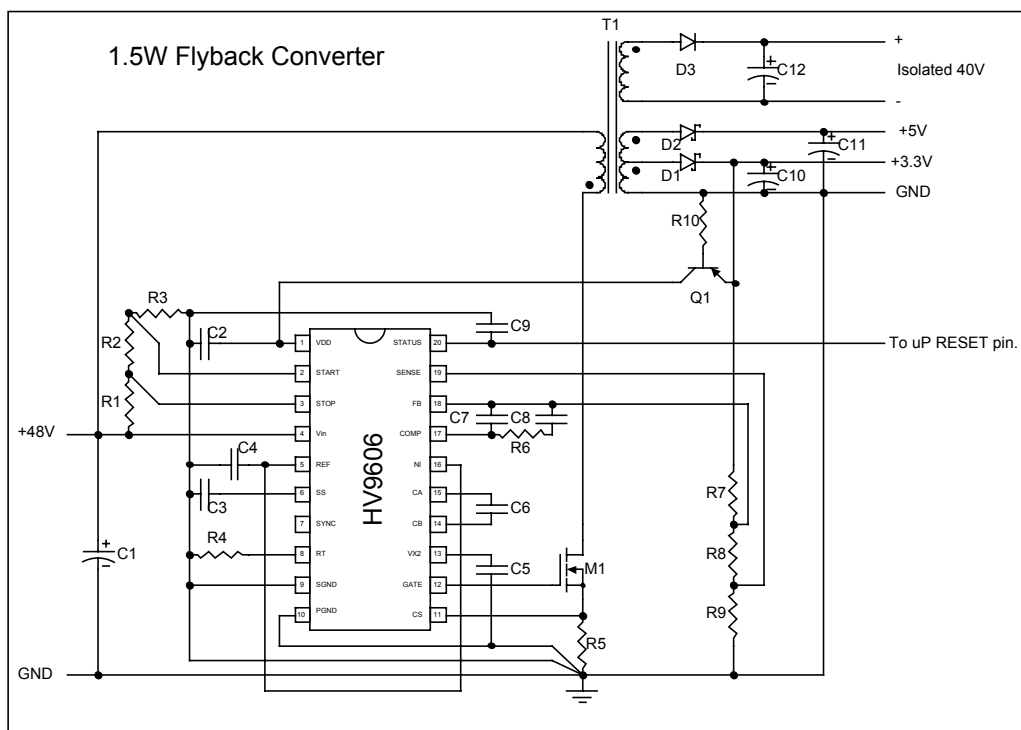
1.5W Flyback Converter

T1

D3

C12

+

Isolated 40V

-

+5V

D2

C11

+3.3V

D1

C10

GND

R10

Q1

R3

R2

R1

C2

C9

To uP RESET pin.

+48V

C4

C3

R4

C1

GND

HV9606

1 VDD
2 START
3 STOP
4 Vin
5 REF
6 SS
7 SYNC
8 RT
9 SGND
10 PGND

20 STATUS
19 SENSE
18 FB
17 COMP
16 NI
15 CA
14 CB
13 VX2
12 GATE
11 CS

C7

C8

R6

C6

C5

M1

R5

R7

R8

R9